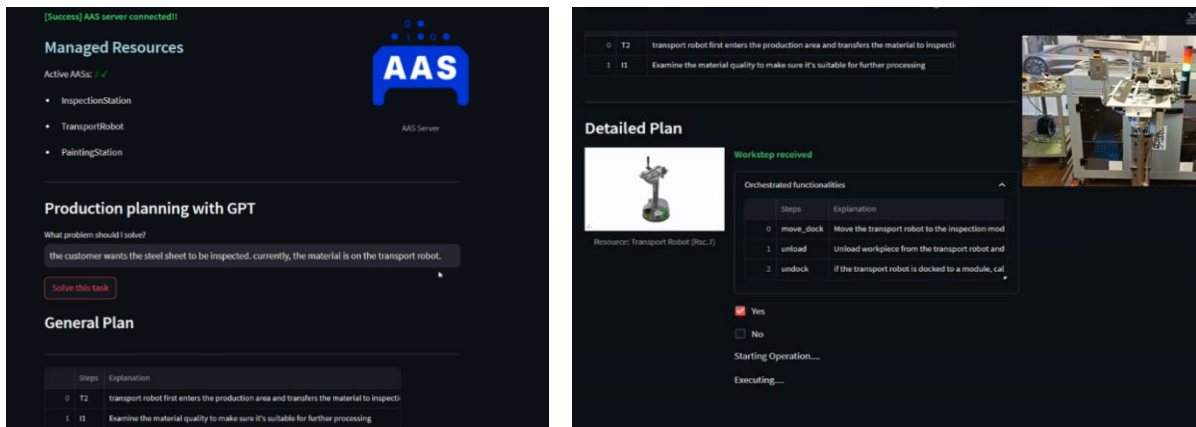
[Success] AAS server connected!!

Managed Resources

Active AASs: 3 ✓

- InspectionStation
- TransportRobot
- PaintingStation

AAS

AAS Server

Production planning with GPT

What problem should I solve?

the customer wants the steel sheet to be inspected. currently, the material is on the transport robot.

Solve this task

General Plan

| | Steps | Explanation |
|---|---|---|
| 0 | T2 | transport robot first enters the production area and transfers the material to inspecti |
| 1 | I1 | Examine the material quality to make sure it's suitable for further processing |

| | | |
|---|---|---|
| 0 | T2 | transport robot first enters the production area and transfers the material to inspecti |
| 1 | I1 | Examine the material quality to make sure it's suitable for further processing |

Detailed Plan

Resource: Transport Robot (Rsc.7)

Workstep received

Orchestrated functionalities

| | Steps | Explanation |
|---|---|---|
| 0 | move_dock | Move the transport robot to the inspection mod |
| 1 | unload | Unload workpiece from the transport robot and |
| 2 | undock | if the transport robot is docked to a module, cal |

Yes

No

Starting Operation....

Executing....